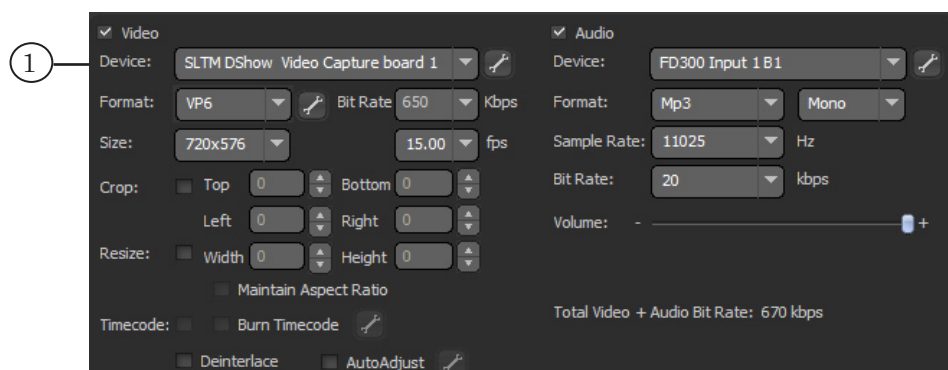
1

☑ Video

Device: SLTM DShow Video Capture board 1

Format: VP6 Bit Rate 650 Kbps

Size: 720x576 15.00 fps

Crop: Top 0 Bottom 0

Left 0 Right 0

Resize: Width 0 Height 0

Maintain Aspect Ratio

Timecode: Burn Timecode

Deinterlace AutoAdjust

☑ Audio

Device: FD300 Input 1 B1

Format: Mp3 Mono

Sample Rate: 11025 Hz

Bit Rate: 20 kbps

Volume: - +

Total Video + Audio Bit Rate: 670 kbps